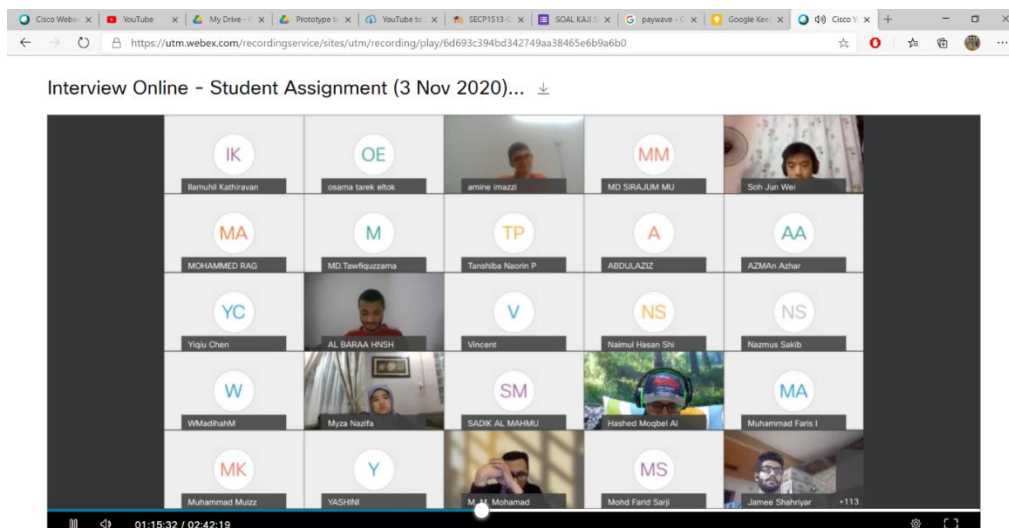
Cisco Webe × | YouTube × | My Drive - × | Prototype t × | YouTube to × | SECP1513- × | SOAL KAJI × | paywave - × | Google Kee × | Cisco × | +

https://utm.webex.com/recordingservice/sites/utm/recording/play/6d693c394bd342749aa38465e6b9a6b0

Interview Online - Student Assignment (3 Nov 2020)...

IK
Ilamuhil Kathiravan

OE
osama tarek eltok

amine imazzi

MM
MD SIRAJUM MU

Soh Jun Wei

MA
MOHAMMED RAG

M
MD.Tawfiquzzama

TP
Tanshiba Naorin P

A
ABDULAZIZ

AA
AZMAn Azhar

YC
Yiqiu Chen

AL BARAA HNSH

V
Vincent

NS
Naimul Hasan Shi

NS
Nazmus Sakib

W
WMadihahM

Myza Nazifa

SM
SADIK AL MAHMU

Hashed Moqbel Al

MA
Muhammad Faris I

MK
Muhammad Muizz

Y
YASHINI

M. Al. Mohamad

MS
Mohd Farid Sarji

Jamee Shahriyar +113

01:15:32 / 02:42:19